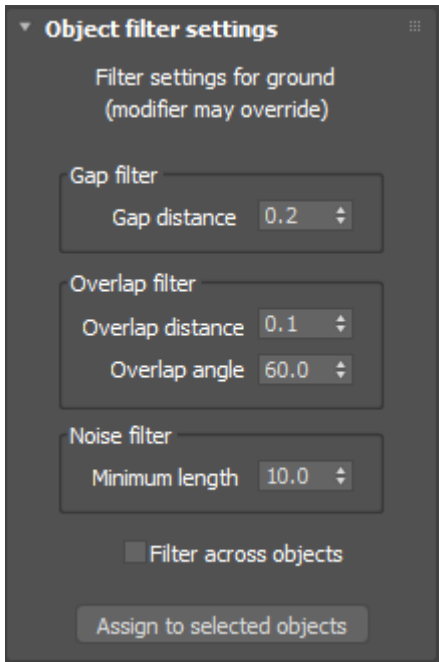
Object filter settings

Filter settings for ground
(modifier may override)

Gap filter
Gap distance 0.2

Overlap filter
Overlap distance 0.1
Overlap angle 60.0

Noise filter
Minimum length 10.0

Filter across objects

Assign to selected objects